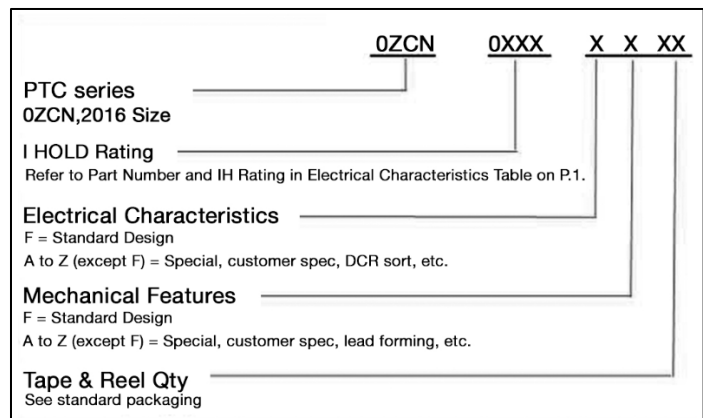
0ZCN 0XXX X X XX

PTC series
0ZCN,2016 Size

I HOLD Rating
Refer to Part Number and IH Rating in Electrical Characteristics Table on P.1.

Electrical Characteristics
F = Standard Design
A to Z (except F) = Special, customer spec, DCR sort, etc.

Mechanical Features
F = Standard Design
A to Z (except F) = Special, customer spec, lead forming, etc.

Tape & Reel Qty
See standard packaging